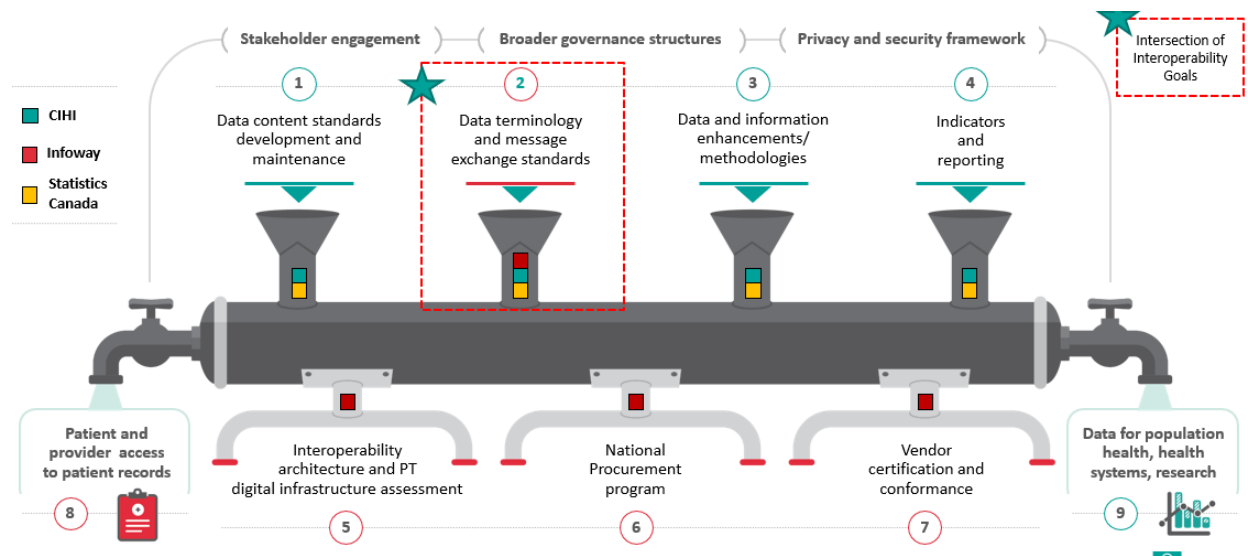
Stakeholder engagement

Broader governance structures

Privacy and security framework

Intersection of Interoperability Goals

CIHI

Infoway

Statistics Canada

1

Data content standards development and maintenance

2

Data terminology and message exchange standards

3

Data and information enhancements/ methodologies

4

Indicators and reporting

Patient and provider access to patient records

8

Interoperability architecture and PT digital infrastructure assessment

5

National Procurement program

6

Vendor certification and conformance

7

Data for population health, health systems, research

9